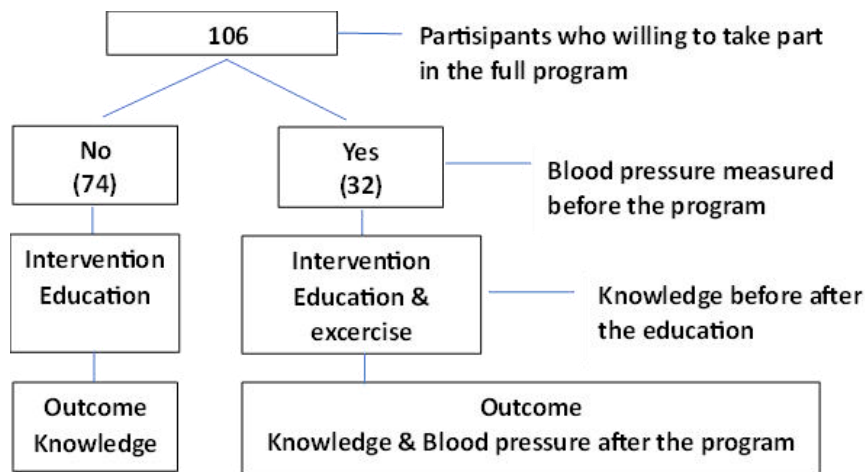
106

Partisipants who willing to take part in the full program

No
(74)

Yes
(32)

Blood pressure measured before the program

Intervention
Education

Intervention
Education &
excercise

Knowledge before after the education

Outcome
Knowledge

Outcome
Knowledge & Blood pressure after the program